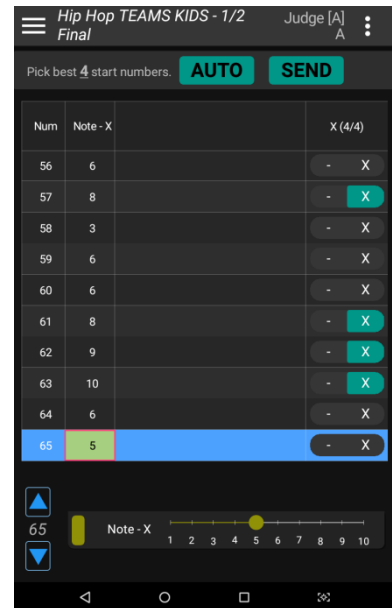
Hip Hop TEAMS KIDS - 1/2 Final

Judge [A] A

Pick best 4 start numbers. AUTO SEND

| Num | Note - X | | X (4/4) |
|---|---|---|---|
| 56 | 6 | | - X |
| 57 | 8 | | - X |
| 58 | 3 | | - X |
| 59 | 6 | | - X |
| 60 | 6 | | - X |
| 61 | 8 | | - X |
| 62 | 9 | | - X |
| 63 | 10 | | - X |
| 64 | 6 | | - X |
| 65 | 5 | | - X |

65

Note - X

1 2 3 4 5 6 7 8 9 10